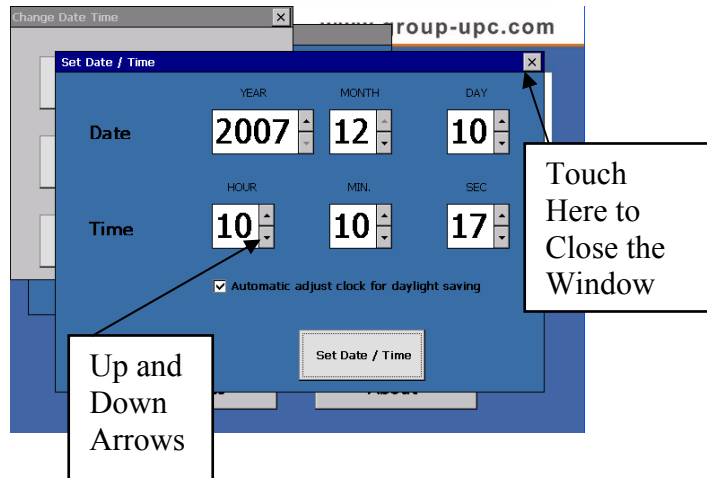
Change Date Time
www.group-upc.com
Set Date / Time

| | YEAR | MONTH | DAY |
|---|---|---|---|
| Date | 2007 | 12 | 10 |
| | HOUR | MIN. | SEC |
| Time | 10 | 10 | 17 |

Automatic adjust clock for daylight saving

Set Date / Time

About

Touch Here to Close the Window

Up and Down Arrows